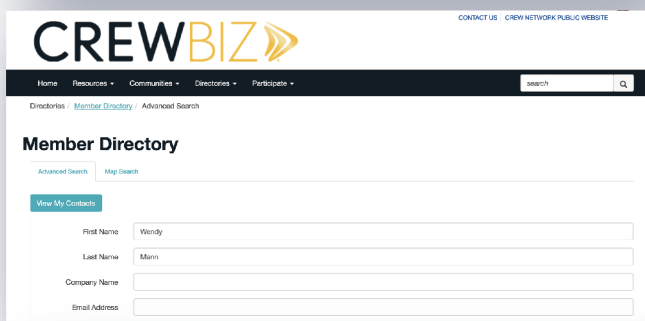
CONTACT US | CREW NETWORK PUBLIC WEBSITE

CREWBIZ

Home Resources ▾ Communities ▾ Directories ▾ Participate ▾

search

Directories / Member Directory / Advanced Search

Member Directory

Advanced Search Map Search

View My Contacts

First Name Wendy

Last Name Mann

Company Name

Email Address